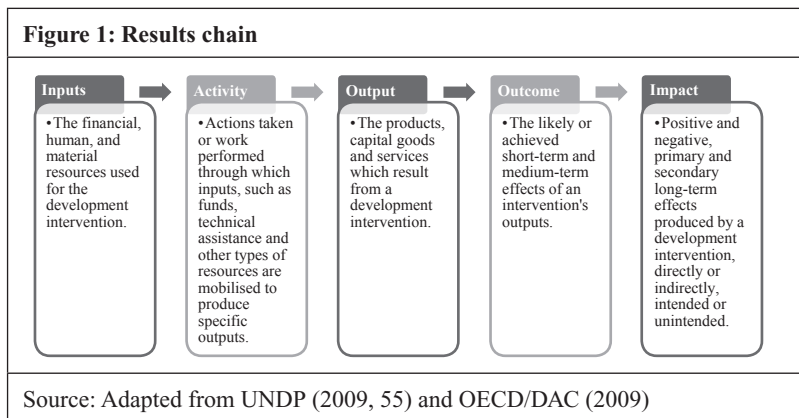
Figure 1: Results chain

Inputs

•The financial, human, and material resources used for the development intervention.

Activity

•Actions taken or work performed through which inputs, such as funds, technical assistance and other types of resources are mobilised to produce specific outputs.

Output

•The products, capital goods and services which result from a development intervention.

Outcome

•The likely or achieved short-term and medium-term effects of an intervention's outputs.

Impact

•Positive and negative, primary and secondary long-term effects produced by a development intervention, directly or indirectly, intended or unintended.

Source: Adapted from UNDP (2009, 55) and OECD/DAC (2009)